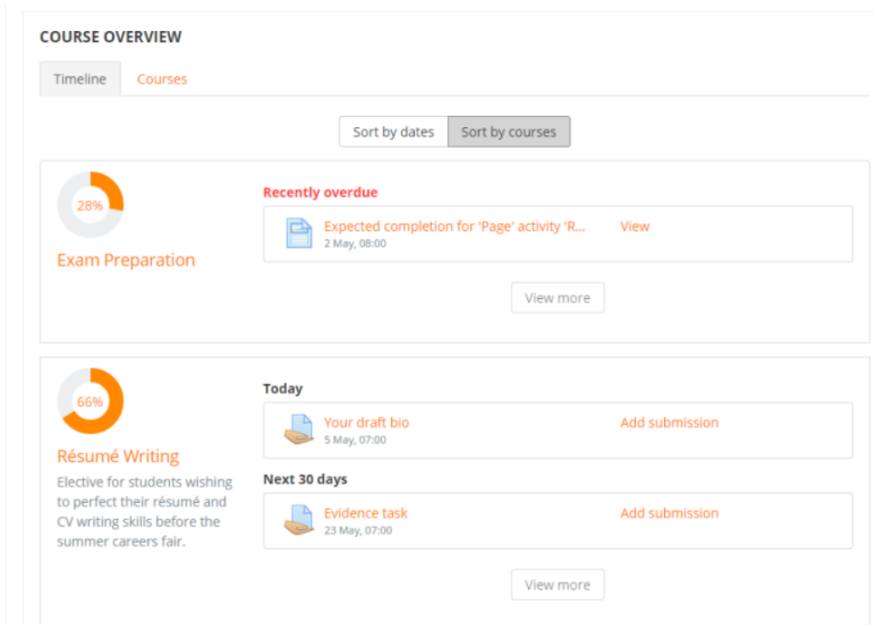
COURSE OVERVIEW

Timeline Courses

Sort by dates Sort by courses

28%

Exam Preparation

Recently overdue

Expected completion for 'Page' activity 'R... View
2 May, 08:00

View more

66%

Résumé Writing

Elective for students wishing to perfect their résumé and CV writing skills before the summer careers fair.

Today

Your draft bio Add submission
5 May, 07:00

Next 30 days

Evidence task Add submission
23 May, 07:00

View more